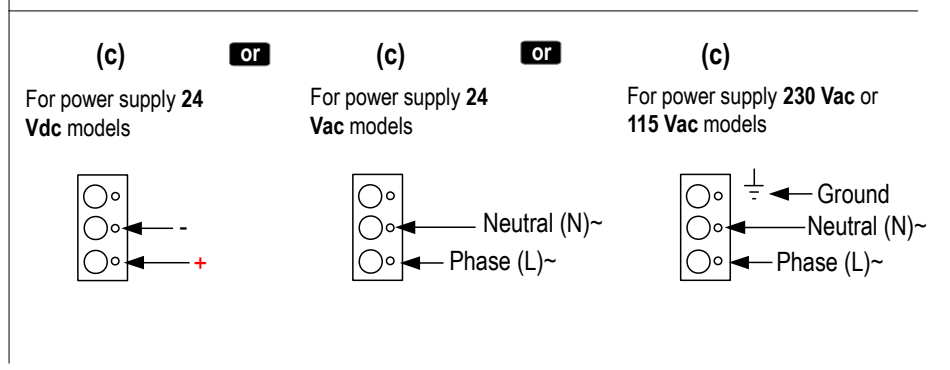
(c)

or

(c)

or

(c)

For power supply **24 Vdc** models

-

+

For power supply **24 Vac** models

Neutral (N)~

Phase (L)~

For power supply **230 Vac** or **115 Vac** models

Ground

Neutral (N)~

Phase (L)~